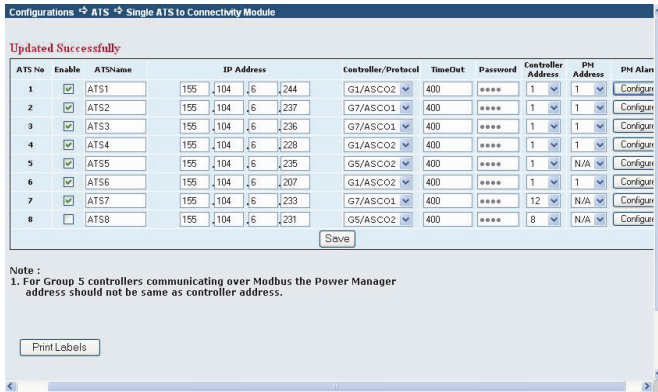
Configurations ⇨ ATS ⇨ Single ATS to Connectivity Module

Updated Successfully

| ATS No | Enable | ATSName | IP Address | Controller/Protocol | TimeOut | Password | Controller Address | PM Address | PM Alar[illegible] |
|---|---|---|---|---|---|---|---|---|---|
| 1 | ☑ | ATS1 | 155 .104 .6 .244 | G1/ASCO2 | 400 | •••• | 1 | 1 | Configure |
| 2 | ☑ | ATS2 | 155 .104 .6 .237 | G7/ASCO1 | 400 | •••• | 1 | 1 | Configure |
| 3 | ☑ | ATS3 | 155 .104 .6 .236 | G7/ASCO1 | 400 | •••• | 1 | 1 | Configure |
| 4 | ☑ | ATS4 | 155 .104 .6 .228 | G1/ASCO2 | 400 | •••• | 1 | 1 | Configure |
| 5 | ☑ | ATS5 | 155 .104 .6 .235 | G5/ASCO2 | 400 | •••• | 1 | N/A | Configure |
| 6 | ☑ | ATS6 | 155 .104 .6 .207 | G1/ASCO2 | 400 | •••• | 1 | 1 | Configure |
| 7 | ☑ | ATS7 | 155 .104 .6 .233 | G7/ASCO1 | 400 | •••• | 12 | N/A | Configure |
| 8 | ☐ | ATS8 | 155 .104 .6 .231 | G5/ASCO2 | 400 | •••• | 8 | N/A | Configure |

Save

Note :
1. For Group 5 controllers communicating over Modbus the Power Manager address should not be same as controller address.

Print Labels